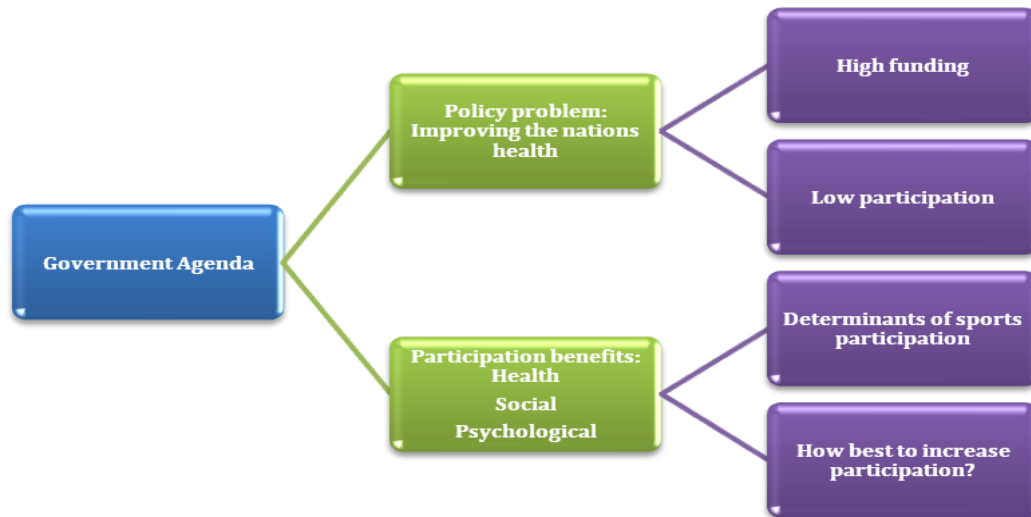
Government Agenda

Policy problem: Improving the nations health

High funding

Low participation

Participation benefits: Health
Social
Psychological

Determinants of sports participation

How best to increase participation?